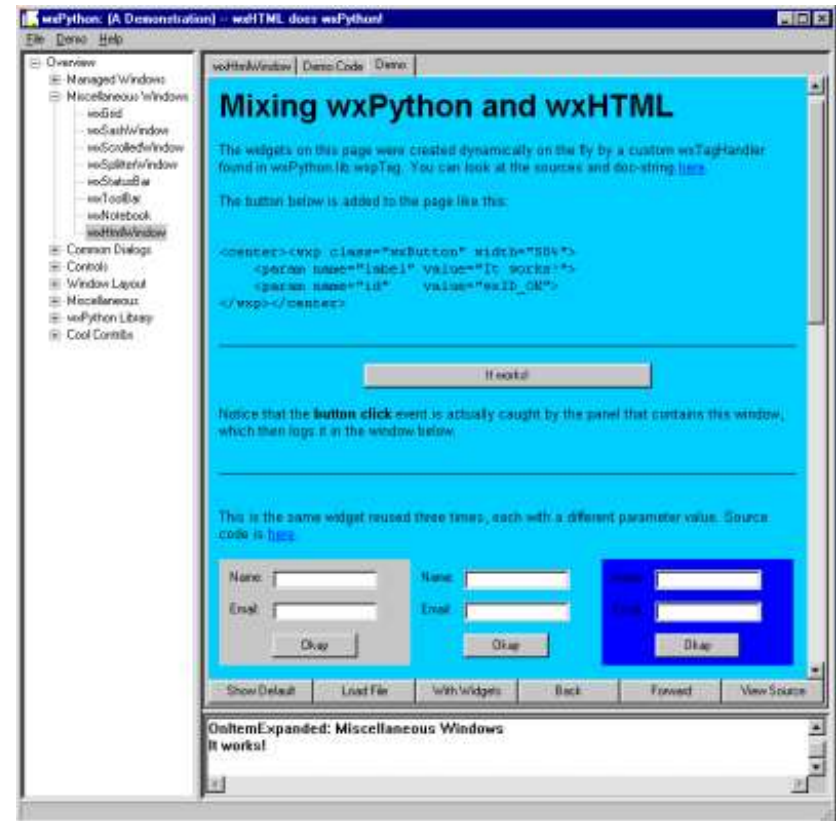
wxPython: (A Demonstration) -- wxHTML does wxPython!

File Demo Help

Overview
Managed Windows
Miscellaneous Windows
wxGrid
wxSashWindow
wxScrolledWindow
wxSplitterWindow
wxStatusBar
wxToolBar
wxNotebook
wxHtmlWindow
Common Dialogs
Controls
Window Layout
Miscellaneous
wxPython Library
Cool Contribs

wxHtmlWindow | Demo Code | Demo

Mixing wxPython and wxHTML

The widgets on this page were created dynamically on the fly by a custom wxTagHandler found in wxPython.lib.wxpTag. You can look at the sources and doc-string here.

The button below is added to the page like this:

<center><wxp class="wxButton" width="50%">
    <param name="label" value="It works!">
    <param name="id"    value="wxID_OK">
</wxp></center>

It works!

Notice that the button click event is actually caught by the panel that contains this window, which then logs it in the window below.

This is the same widget reused three times, each with a different parameter value. Source code is here.

Name:
Email:
Okay

Name:
Email:
Okay

Name:
Email:
Okay

Show Default | Load File | With Widgets | Back | Forward | View Source

OnItemExpanded: Miscellaneous Windows
It works!